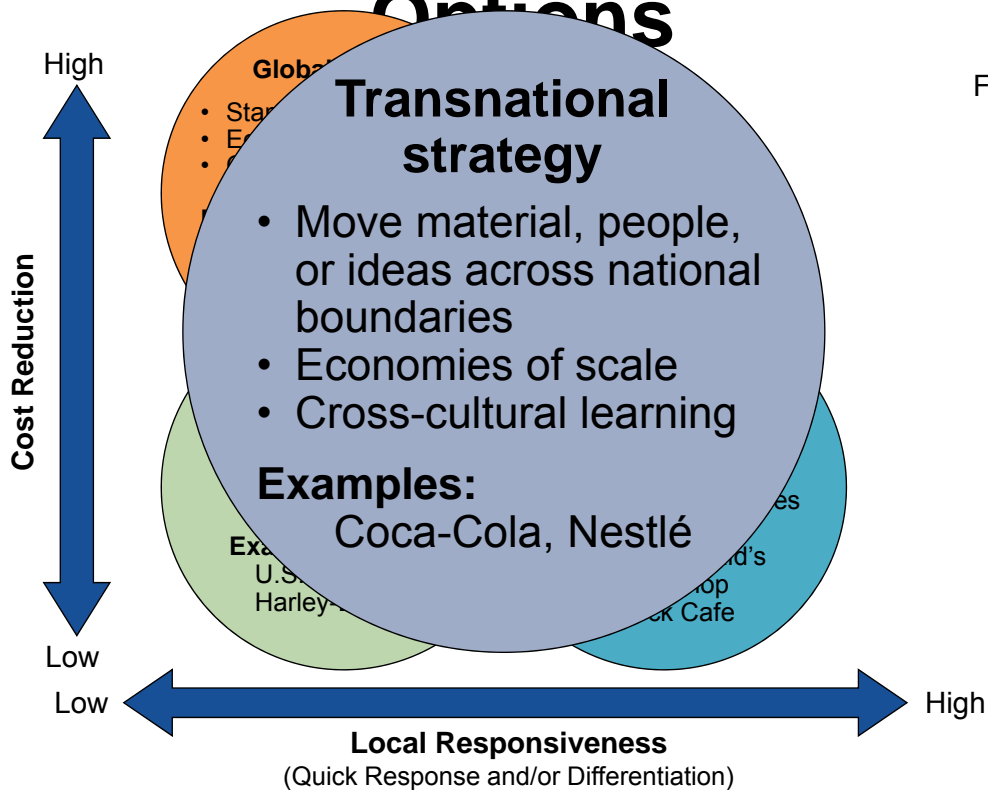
Options

High

Global

• Stan
• Ec
• C

Transnational strategy

• Move material, people, or ideas across national boundaries
• Economies of scale
• Cross-cultural learning

Examples:
Coca-Cola, Nestlé

F

Cost Reduction

Exa
U.S
Harley-

es
d's
hop
ck Cafe

Low

Low

High

Local Responsiveness
(Quick Response and/or Differentiation)